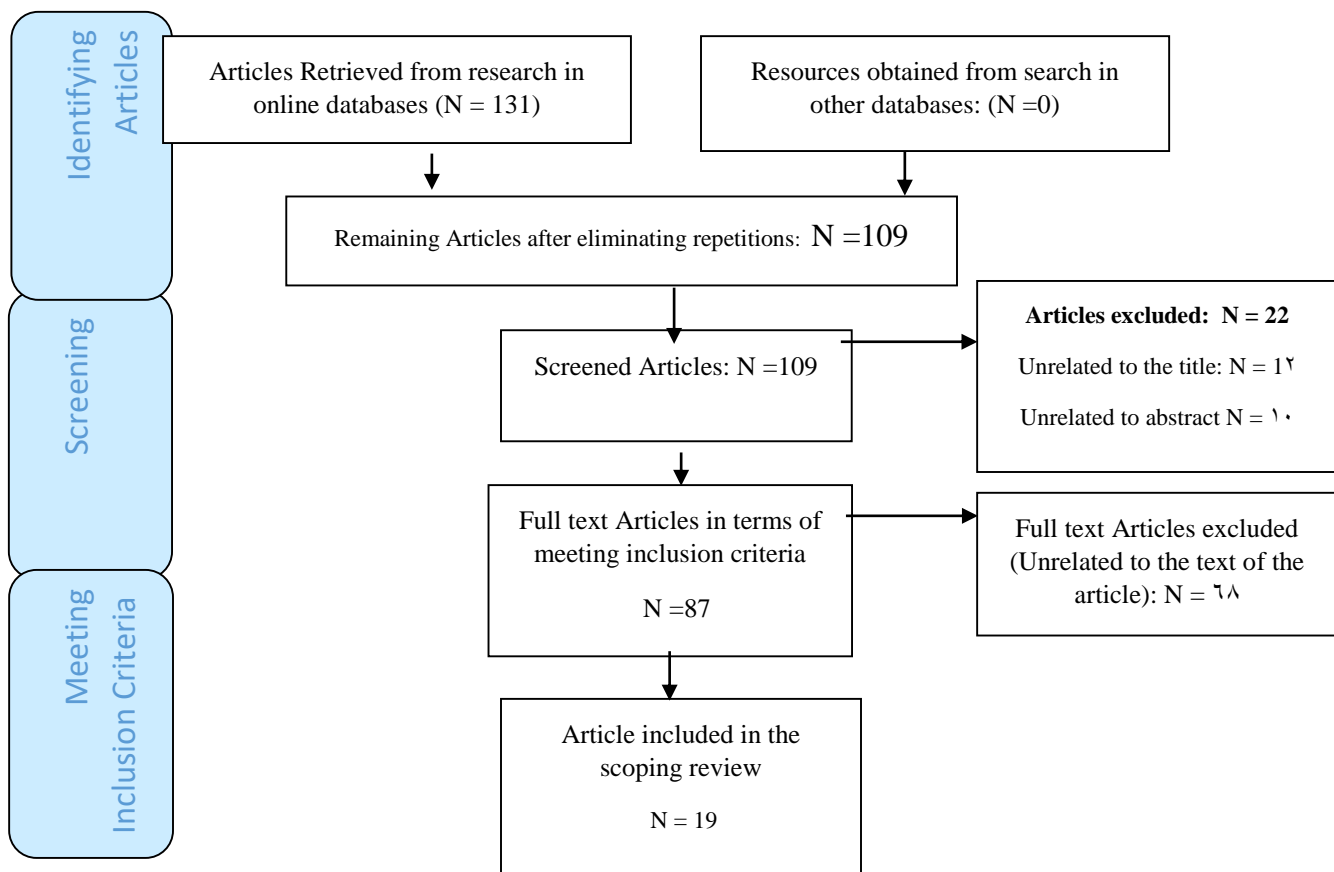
Identifying Articles

Articles Retrieved from research in online databases (N = 131)

Resources obtained from search in other databases: (N =0)

Remaining Articles after eliminating repetitions: N =109

Screening

Screened Articles: N =109

Articles excluded: N = 22

Unrelated to the title: N = 1٢

Unrelated to abstract N = ١٠

Meeting Inclusion Criteria

Full text Articles in terms of meeting inclusion criteria

N =87

Full text Articles excluded (Unrelated to the text of the article): N = ٦٨

Article included in the scoping review

N = 19